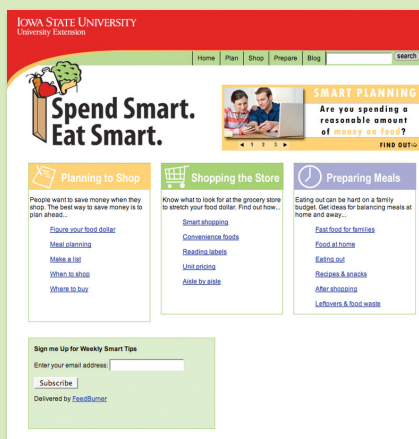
IOWA STATE UNIVERSITY
University Extension

Home | Plan | Shop | Prepare | Blog | search

Spend Smart. Eat Smart.

SMART PLANNING
Are you spending a reasonable amount of money on food?
1 2 3
FIND OUT

Planning to Shop

People want to save money when they shop. The best way to save money is to plan ahead...

Figure your food dollar
Meal planning
Make a list
When to shop
Where to buy

Shopping the Store

Know what to look for at the grocery store to stretch your food dollar. Find out how...

Smart shopping
Convenience foods
Reading labels
Unit pricing
Aisle by aisle

Preparing Meals

Eating out can be hard on a family budget. Get ideas for balancing meals at home and away...

Fast food for families
Food at home
Eating out
Recipes & snacks
After shopping
Leftovers & food waste

Sign me Up for Weekly Smart Tips
Enter your email address:
Subscribe
Delivered by FeedBurner